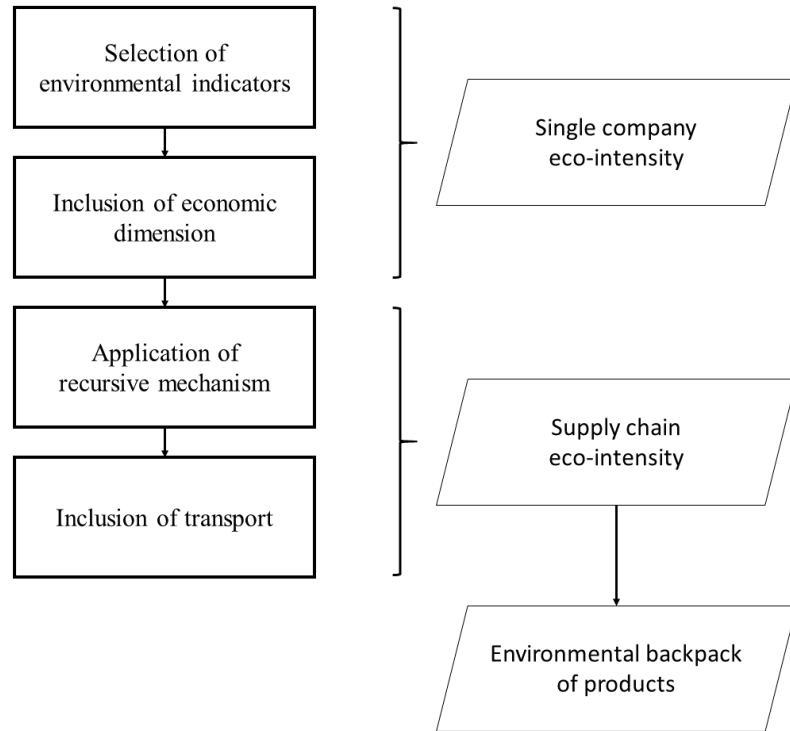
Selection of environmental indicators

Inclusion of economic dimension

Application of recursive mechanism

Inclusion of transport

Single company eco-intensity

Supply chain eco-intensity

Environmental backpack of products